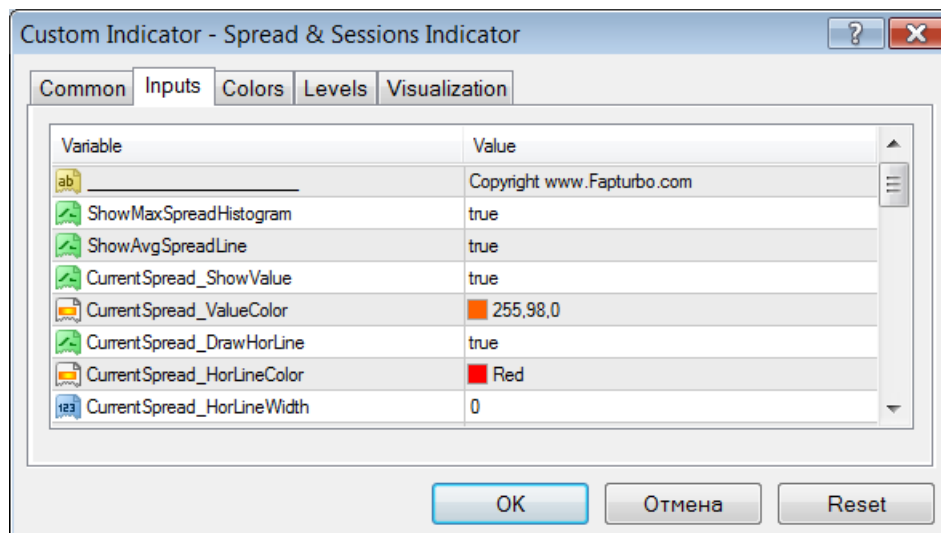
Custom Indicator - Spread & Sessions Indicator

?

Common | Inputs | Colors | Levels | Visualization

| Variable | Value |
|---|---|
| ab ________________ | Copyright www.Fapturbo.com |
| ShowMaxSpreadHistogram | true |
| ShowAvgSpreadLine | true |
| CurrentSpread_ShowValue | true |
| CurrentSpread_ValueColor | 255,98,0 |
| CurrentSpread_DrawHorLine | true |
| CurrentSpread_HorLineColor | Red |
| 123 CurrentSpread_HorLineWidth | 0 |

OK | Отмена | Reset